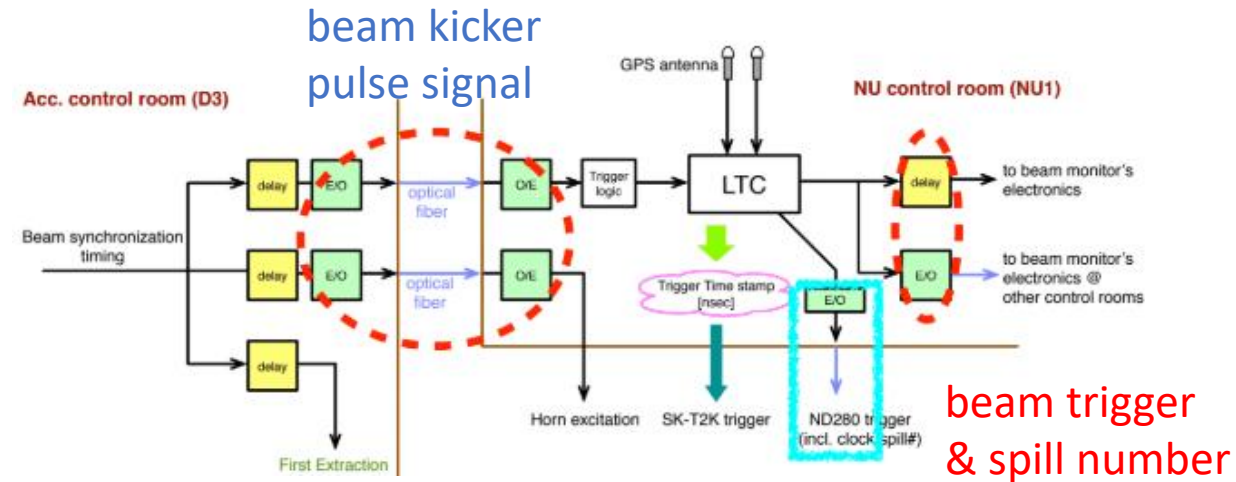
beam kicker pulse signal

Acc. control room (D3)

GPS antenna

NU control room (NU1)

Beam synchronization timing

delay

E/O

optical fiber

O/E

Trigger logic

LTC

delay

to beam monitor's electronics

delay

E/O

optical fiber

O/E

Trigger Time stamp [nsec]

E/O

E/O

to beam monitor's electronics @ other control rooms

delay

First Extraction

Horn excitation

SK-T2K trigger

ND280 trigger (incl. clock spill#)

beam trigger & spill number